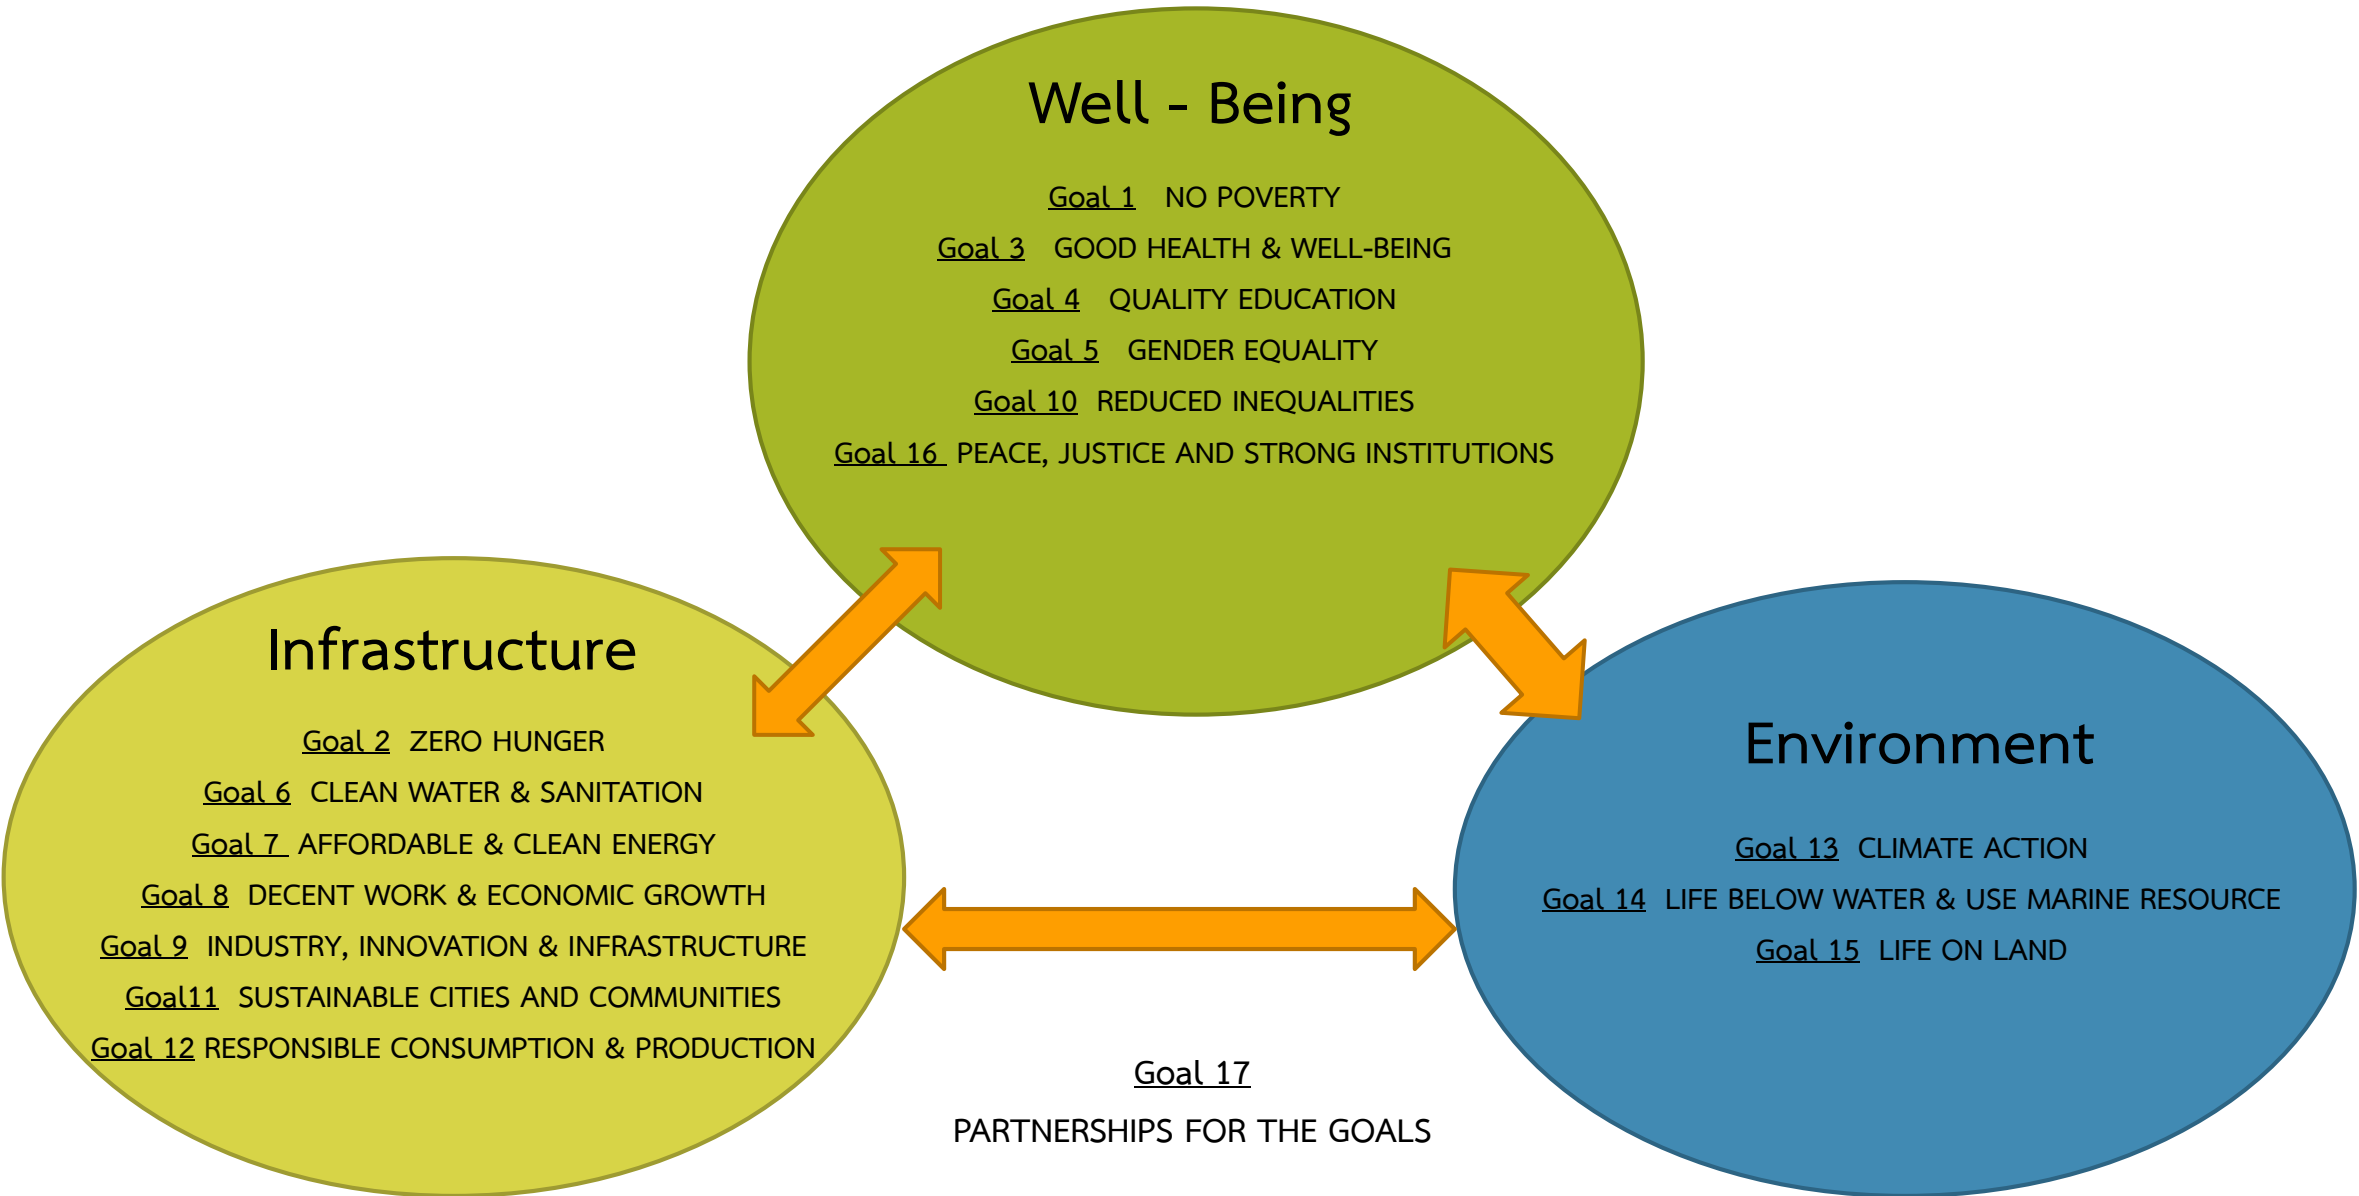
Well - Being

Goal 1 NO POVERTY
Goal 3 GOOD HEALTH & WELL-BEING
Goal 4 QUALITY EDUCATION
Goal 5 GENDER EQUALITY
Goal 10 REDUCED INEQUALITIES
Goal 16 PEACE, JUSTICE AND STRONG INSTITUTIONS

Infrastructure

Goal 2 ZERO HUNGER
Goal 6 CLEAN WATER & SANITATION
Goal 7 AFFORDABLE & CLEAN ENERGY
Goal 8 DECENT WORK & ECONOMIC GROWTH
Goal 9 INDUSTRY, INNOVATION & INFRASTRUCTURE
Goal11 SUSTAINABLE CITIES AND COMMUNITIES
Goal 12 RESPONSIBLE CONSUMPTION & PRODUCTION

Environment

Goal 13 CLIMATE ACTION
Goal 14 LIFE BELOW WATER & USE MARINE RESOURCE
Goal 15 LIFE ON LAND

Goal 17
PARTNERSHIPS FOR THE GOALS